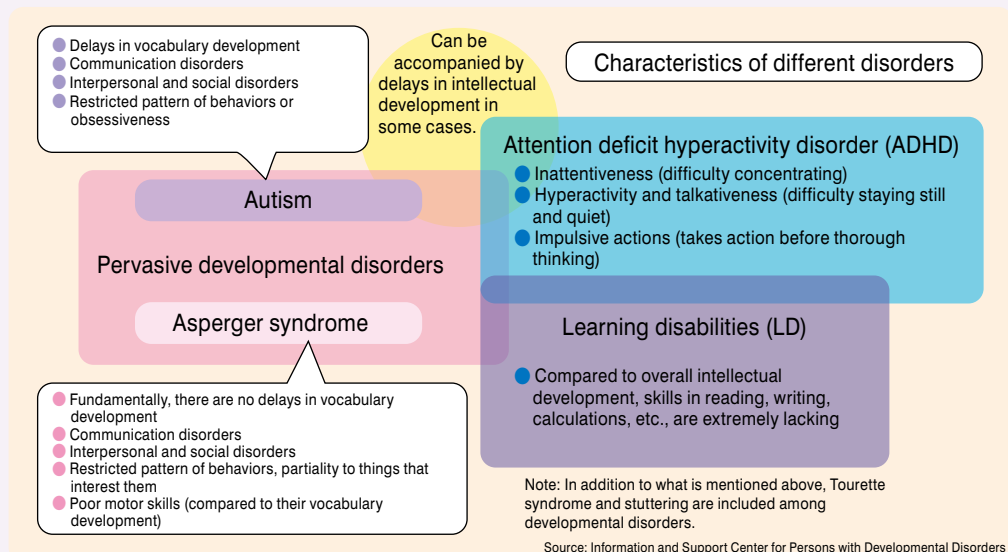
Delays in vocabulary development
Communication disorders
Interpersonal and social disorders
Restricted pattern of behaviors or obsessiveness

Can be accompanied by delays in intellectual development in some cases.

Characteristics of different disorders

Attention deficit hyperactivity disorder (ADHD)
Inattentiveness (difficulty concentrating)
Hyperactivity and talkativeness (difficulty staying still and quiet)
Impulsive actions (takes action before thorough thinking)

Autism

Pervasive developmental disorders

Asperger syndrome

Learning disabilities (LD)
Compared to overall intellectual development, skills in reading, writing, calculations, etc., are extremely lacking

Fundamentally, there are no delays in vocabulary development
Communication disorders
Interpersonal and social disorders
Restricted pattern of behaviors, partiality to things that interest them
Poor motor skills (compared to their vocabulary development)

Note: In addition to what is mentioned above, Tourette syndrome and stuttering are included among developmental disorders.

Source: Information and Support Center for Persons with Developmental Disorders